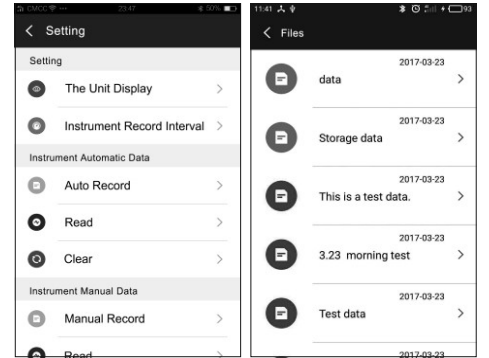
CMCC 23:47 50%

< Setting

Setting

The Unit Display >

Instrument Record Interval >

Instrument Automatic Data

Auto Record >

Read >

Clear >

Instrument Manual Data

Manual Record >

Read

11:41 93

< Files

2017-03-23
data >

2017-03-23
Storage data >

2017-03-23
This is a test data. >

2017-03-23
3.23 morning test >

2017-03-23
Test data >

2017-03-23